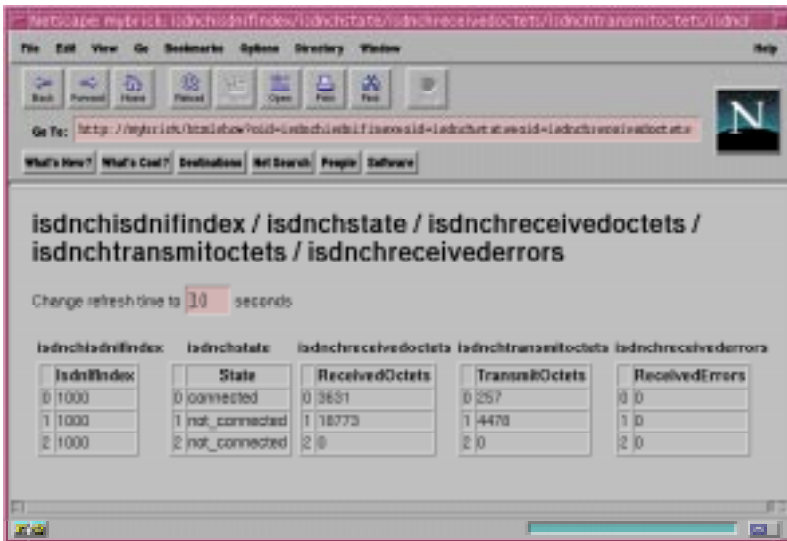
Netscape: mybrick: isdnchisdnifindex/isdnchstate/isdnchreceivedoctets/isdnchtransmitoctets/isdnc

File Edit View Go Bookmarks Options Directory Window Help

Back Forward Home Reload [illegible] Open Print Find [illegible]

Go To: http://mybrick/htmlshow?oid=isdnchisdnifindex&oid=isdnchstate&oid=isdnchreceivedoctets

What's New? What's Cool? Destinations Net Search People Software

isdnchisdnifindex / isdnchstate / isdnchreceivedoctets / isdnchtransmitoctets / isdnchreceiveerrors

Change refresh time to 30 seconds

isdnchisdnifindex

| | IsdnIfIndex |
|---|---|
| 0 | 1000 |
| 1 | 1000 |
| 2 | 1000 |

isdnchstate

| | State |
|---|---|
| 0 | connected |
| 1 | not_connected |
| 2 | not_connected |

isdnchreceivedoctets

| | ReceivedOctets |
|---|---|
| 0 | 3631 |
| 1 | 18773 |
| 2 | 0 |

isdnchtransmitoctets

| | TransmitOctets |
|---|---|
| 0 | 257 |
| 1 | 4478 |
| 2 | 0 |

isdnchreceiveerrors

| | ReceivedErrors |
|---|---|
| 0 | 0 |
| 1 | 0 |
| 2 | 0 |